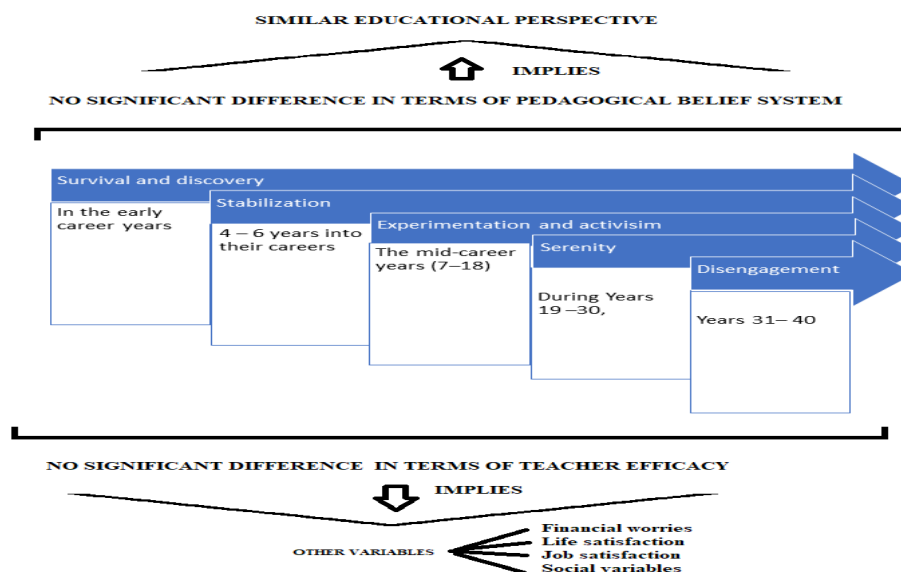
SIMILAR EDUCATIONAL PERSPECTIVE

IMPLIES

NO SIGNIFICANT DIFFERENCE IN TERMS OF PEDAGOGICAL BELIEF SYSTEM

Survival and discovery

In the early career years

Stabilization

4 – 6 years into their careers

Experimentation and activisim

The mid-career years (7–18)

Serenity

During Years 19 –30,

Disengagement

Years 31– 40

NO SIGNIFICANT DIFFERENCE IN TERMS OF TEACHER EFFICACY

IMPLIES

OTHER VARIABLES

Financial worries
Life satisfaction
Job satisfaction
Social variables